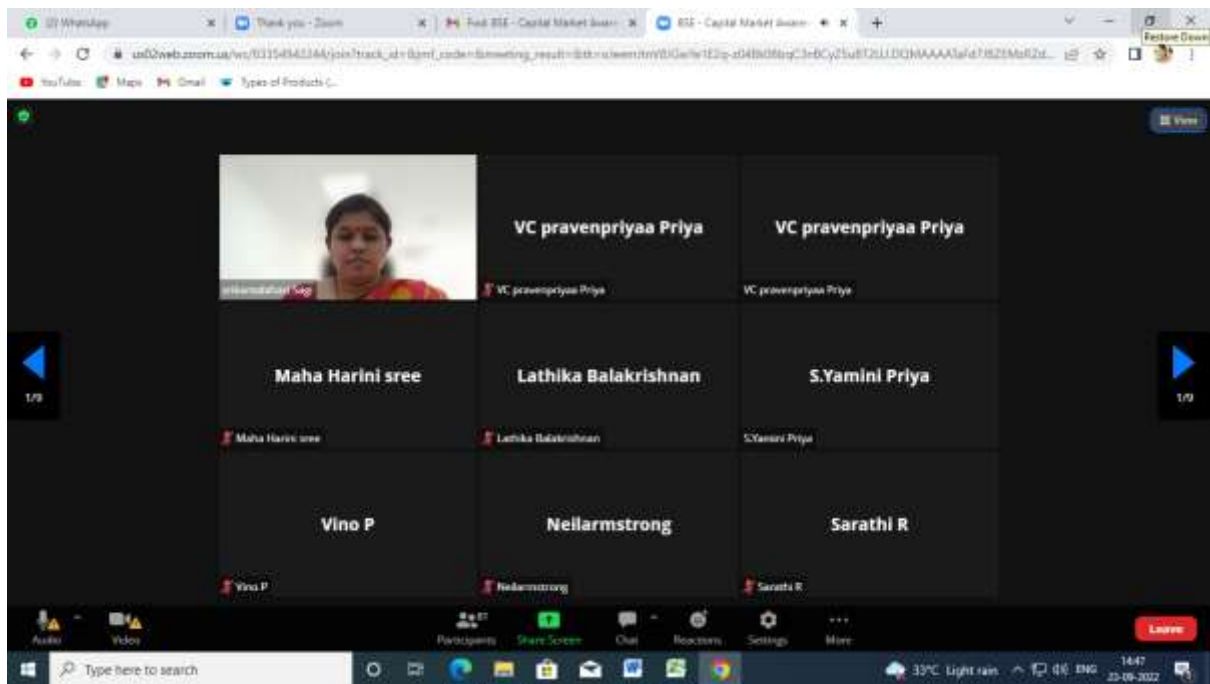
(2) WhatsApp | Thank you - Zoom | Fwd: BSE - Capital Market Awar... | BSE - Capital Market Awar...

Restore Down

us02web.zoom.us/wc/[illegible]

YouTube Maps Gmail Types of Products (...

View

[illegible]

VC pravenpriyaa Priya

VC pravenpriyaa Priya

VC pravenpriyaa Priya

VC pravenpriyaa Priya

1/9

Maha Harini sree

Lathika Balakrishnan

S.Yamini Priya

1/9

Maha Harini sree

Lathika Balakrishnan

S.Yamini Priya

Vino P

Neilarmstrong

Sarathi R

Vino P

Neilarmstrong

Sarathi R

Audio

Video

Participants

Share Screen

Chat

Reactions

Settings

More

Leave

Type here to search

33°C Light rain

ENG

14:47

23-09-2022